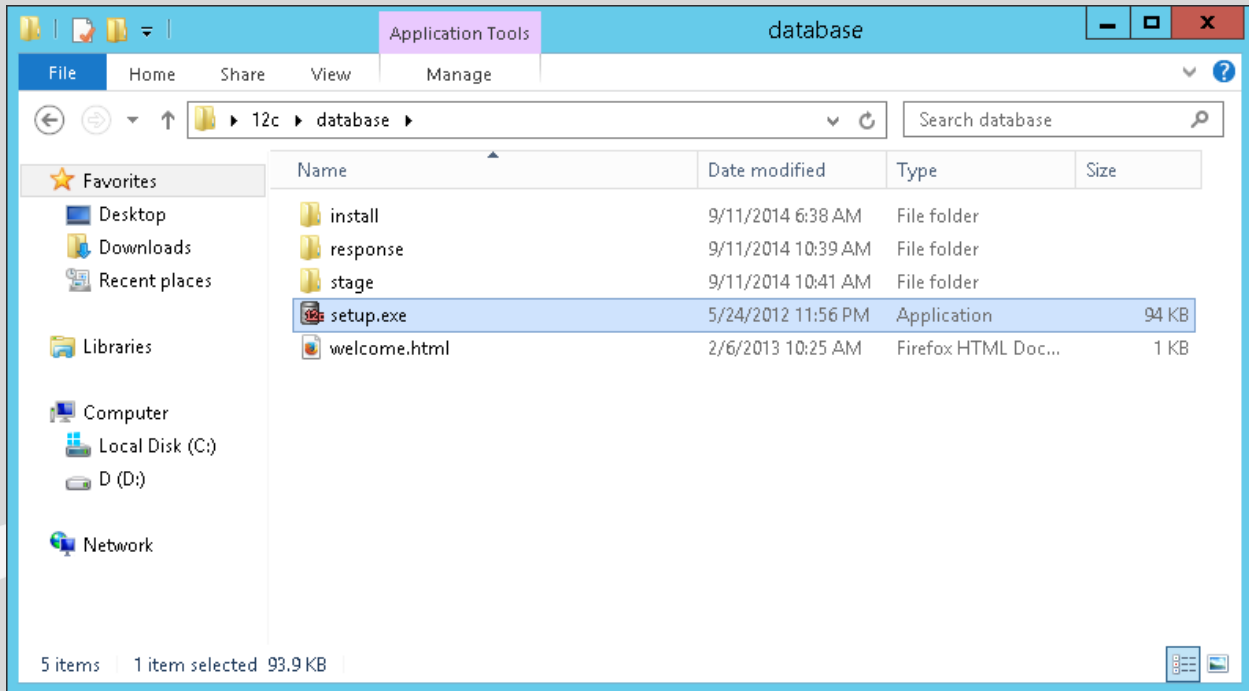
Application Tools

database

File

Home

Share

View

Manage

12c ▸ database ▸

Search database

Favorites

Desktop

Downloads

Recent places

Libraries

Computer

Local Disk (C:)

D (D:)

Network

| Name | Date modified | Type | Size |
|---|---|---|---|
| install | 9/11/2014 6:38 AM | File folder | |
| response | 9/11/2014 10:39 AM | File folder | |
| stage | 9/11/2014 10:41 AM | File folder | |
| setup.exe | 5/24/2012 11:56 PM | Application | 94 KB |
| welcome.html | 2/6/2013 10:25 AM | Firefox HTML Doc... | 1 KB |

5 items

1 item selected 93.9 KB